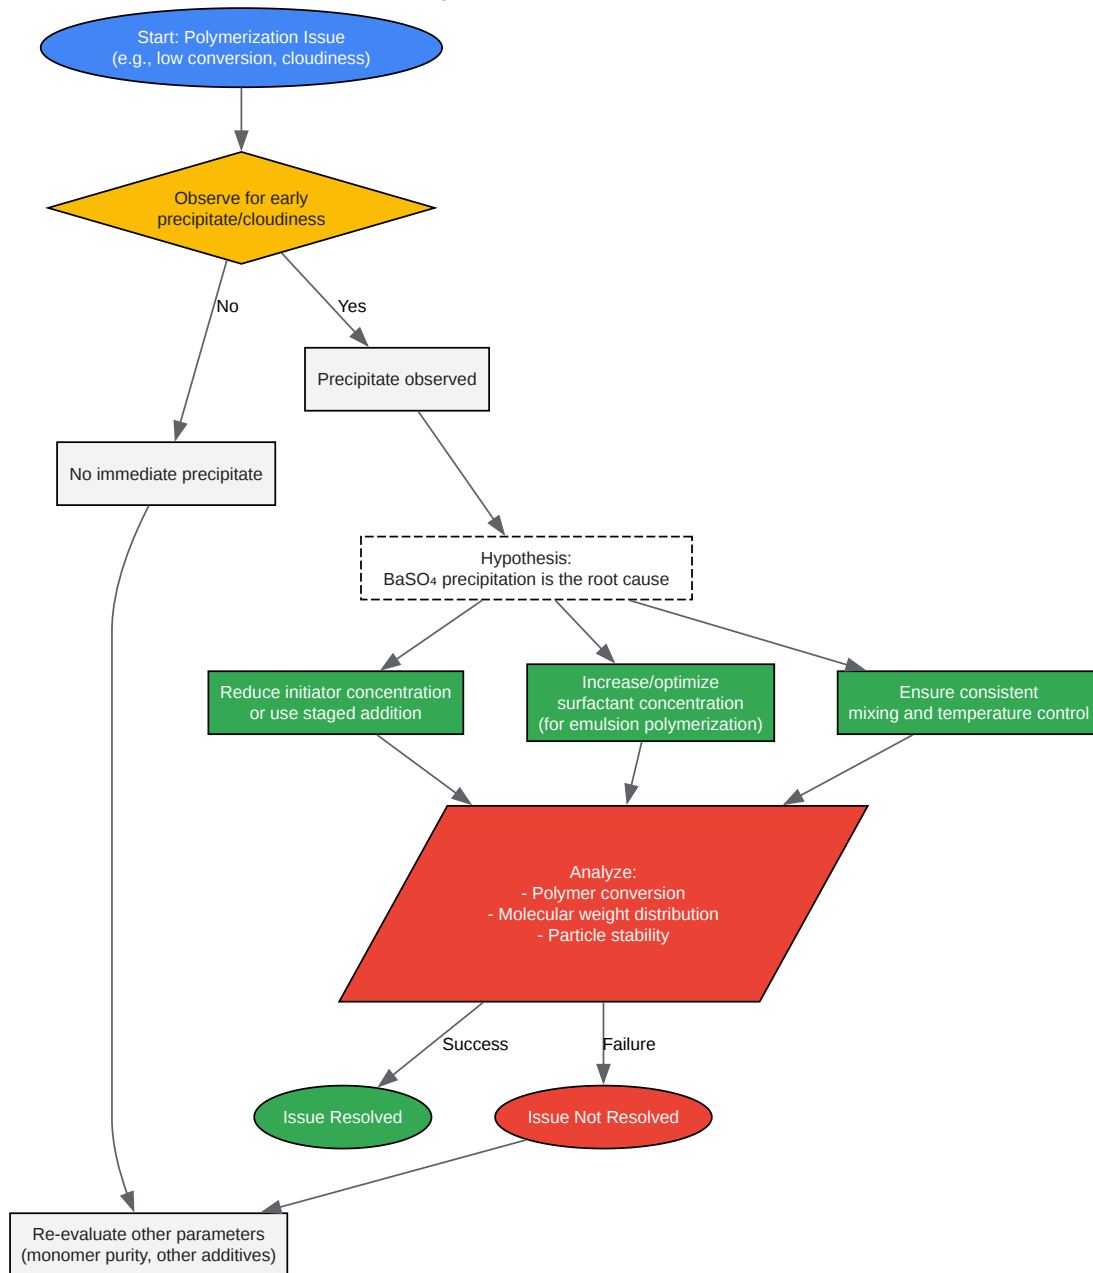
Start: Polymerization Issue
(e.g., low conversion, cloudiness)

Observe for early precipitate/cloudiness

No

Yes

Precipitate observed

No immediate precipitate

Hypothesis:
$BaSO_4$ precipitation is the root cause

Reduce initiator concentration or use staged addition

Increase/optimize surfactant concentration (for emulsion polymerization)

Ensure consistent mixing and temperature control

Analyze:
- Polymer conversion
- Molecular weight distribution
- Particle stability

Success

Failure

Issue Resolved

Issue Not Resolved

Re-evaluate other parameters
(monomer purity, other additives)